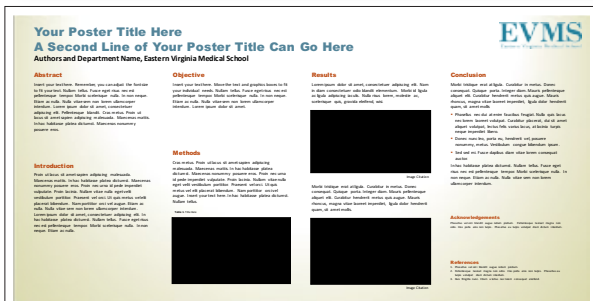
Your Poster Title Here
A Second Line of Your Poster Title Can Go Here
Authors and Department Name, Eastern Virginia Medical School

EVMS
Eastern Virginia Medical School

Abstract

Insert your text here. Remember, you can adjust the font size to fit your text. Nullam tellus. Fusce eget risus nec mi pellentesque tempor. Morbi scelerisque nulla. In non neque. Etiam ac nulla. Nulla ullamcorper non lorem ullamcorper interdum. Lorem ipsum dolor sit amet, consectetuer adipiscing elit. Pellentesque blandit. Cras metus. Proin ut lacus id amet sapien adipiscing malesuada. Maecenas mollis. In hac habitasse platea dictumst. Maecenas nonummy posuere eros.

Introduction

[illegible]

Objective

Insert your text here. Move the text and graphics boxes to fit your needs. Nullam tellus. Fusce eget risus nec mi pellentesque tempor. Morbi scelerisque nulla. In non neque. Etiam ac nulla. Nulla ullamcorper non lorem ullamcorper interdum. Lorem ipsum dolor sit amet.

Methods

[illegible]

Table Citation

Results

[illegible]

Image Citation

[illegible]

Image Citation

Conclusion

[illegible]

Acknowledgements

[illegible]

References

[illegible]